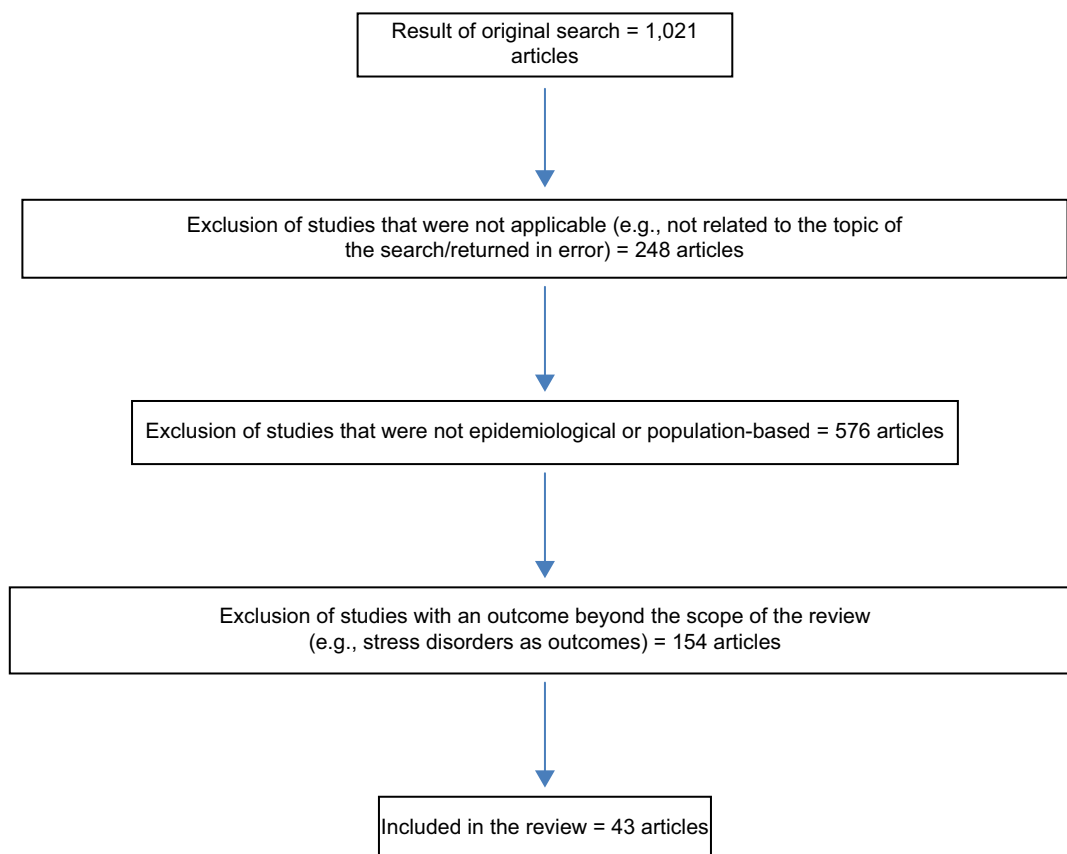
Result of original search = 1,021 articles

Exclusion of studies that were not applicable (e.g., not related to the topic of the search/returned in error) = 248 articles

Exclusion of studies that were not epidemiological or population-based = 576 articles

Exclusion of studies with an outcome beyond the scope of the review (e.g., stress disorders as outcomes) = 154 articles

Included in the review = 43 articles